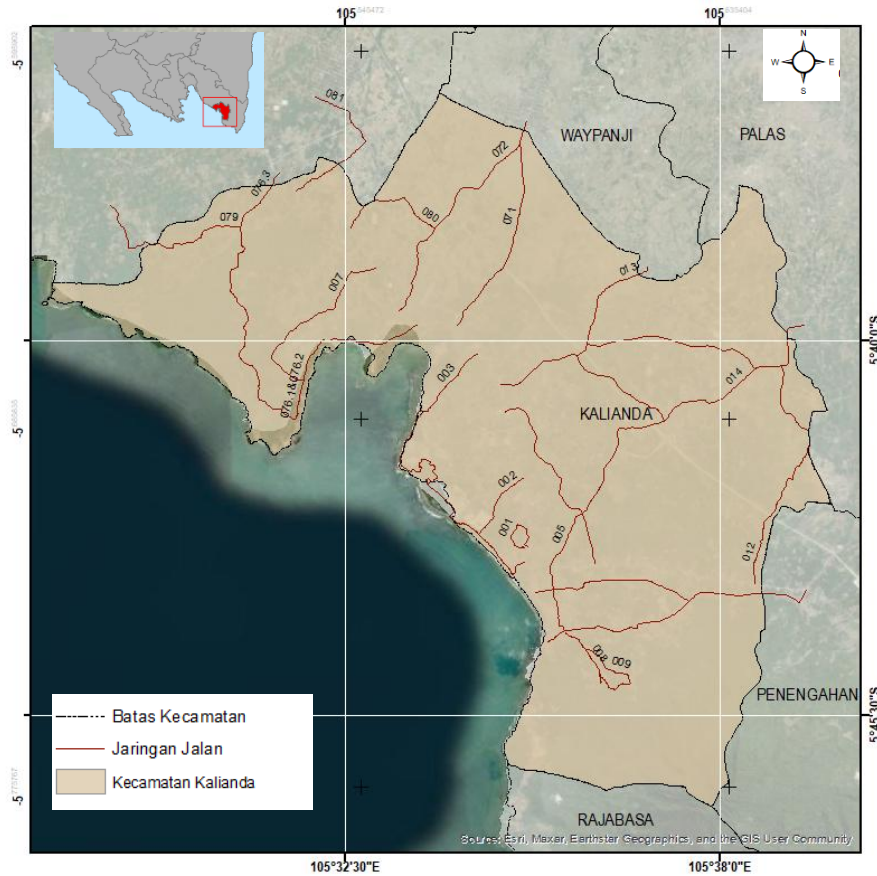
105 105

-5 -5 -5 -5

N
W E
S

WAYPANJI

PALAS

081

072

076.3

079

080

071

001

013

076.1

076.2

003

014

KALIANDA

002

001

005

012

008

009

PENENGAHAN

RAJABASA

-5°40'0"S

-5°45'0"S

Batas Kecamatan
Jaringan Jalan
Kecamatan Kalianda

Sources: Esri, Maxar, Earthstar Geographics, and the GIS User Community

105°32'30"E

105°38'0"E